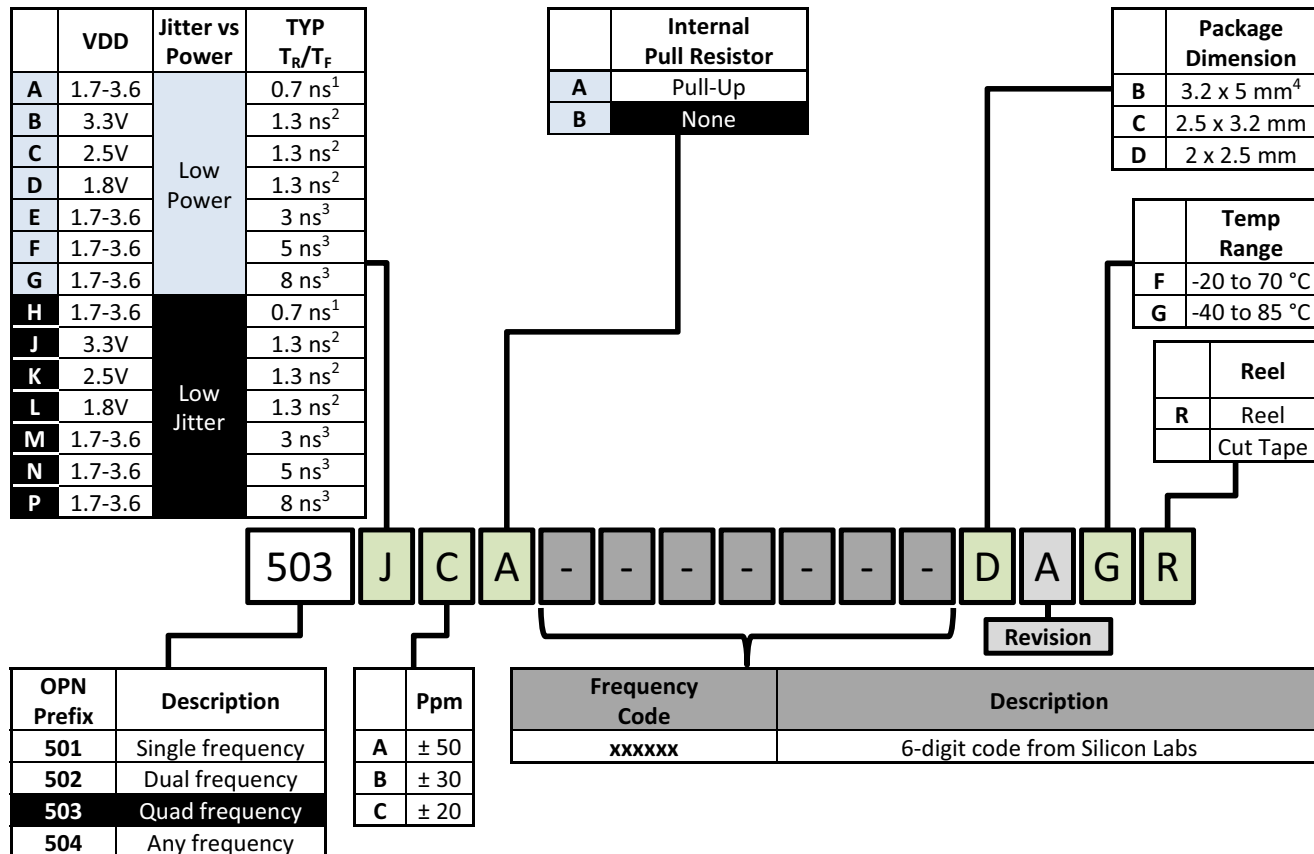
| | VDD | Jitter vs Power | TYP $T_R/T_F$ |
|---|---|---|---|
| A | 1.7-3.6 | Low Power | 0.7 ns$^1$ |
| B | 3.3V | | 1.3 ns$^2$ |
| C | 2.5V | | 1.3 ns$^2$ |
| D | 1.8V | | 1.3 ns$^2$ |
| E | 1.7-3.6 | | 3 ns$^3$ |
| F | 1.7-3.6 | | 5 ns$^3$ |
| G | 1.7-3.6 | | 8 ns$^3$ |
| H | 1.7-3.6 | Low Jitter | 0.7 ns$^1$ |
| J | 3.3V | | 1.3 ns$^2$ |
| K | 2.5V | | 1.3 ns$^2$ |
| L | 1.8V | | 1.3 ns$^2$ |
| M | 1.7-3.6 | | 3 ns$^3$ |
| N | 1.7-3.6 | | 5 ns$^3$ |
| P | 1.7-3.6 | | 8 ns$^3$ |

| | Internal Pull Resistor |
|---|---|
| A | Pull-Up |
| B | None |

| | Package Dimension |
|---|---|
| B | 3.2 x 5 mm$^4$ |
| C | 2.5 x 3.2 mm |
| D | 2 x 2.5 mm |

| | Temp Range |
|---|---|
| F | -20 to 70 °C |
| G | -40 to 85 °C |

| | Reel |
|---|---|
| R | Reel |
| | Cut Tape |

503 J C A - - - - - - - D A G R

Revision

| OPN Prefix | Description |
|---|---|
| 501 | Single frequency |
| 502 | Dual frequency |
| 503 | Quad frequency |
| 504 | Any frequency |

| | Ppm |
|---|---|
| A | ± 50 |
| B | ± 30 |
| C | ± 20 |

| Frequency Code | Description |
|---|---|
| xxxxxx | 6-digit code from Silicon Labs |